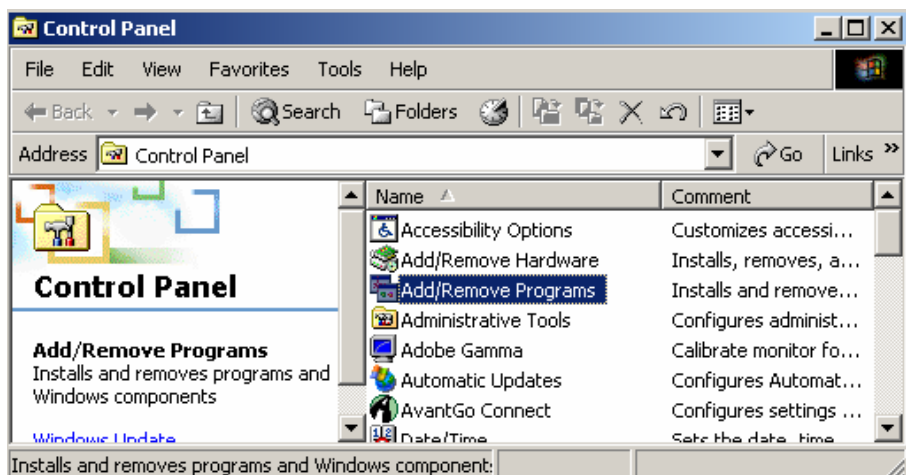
Control Panel

File Edit View Favorites Tools Help

Back Search Folders

Address Control Panel Go Links »

Control Panel

Add/Remove Programs
Installs and removes programs and Windows components

Windows Update

| Name | Comment |
|---|---|
| Accessibility Options | Customizes accessi... |
| Add/Remove Hardware | Installs, removes, a... |
| Add/Remove Programs | Installs and remove... |
| Administrative Tools | Configures administ... |
| Adobe Gamma | Calibrate monitor fo... |
| Automatic Updates | Configures Automat... |
| AvantGo Connect | Configures settings ... |
| Date/Time | Sets the date, time... |

Installs and removes programs and Windows component: